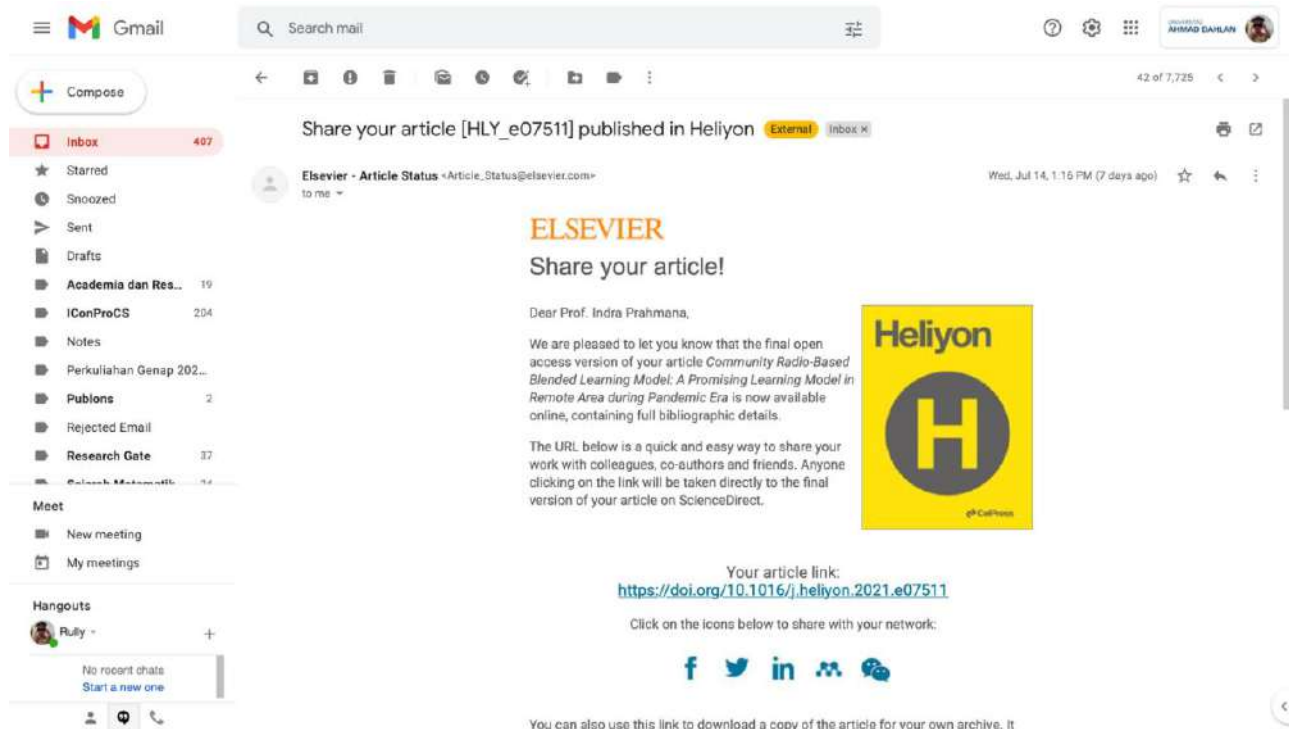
Gmail

Search mail

UNIVERSITAS AHMAD DAHLAN

Compose

Inbox 407
Starred
Snoozed
Sent
Drafts
Academia dan Res... 19
IConProCS 204
Notes
Perkuliahan Genap 202...
Publons 2
Rejected Email
Research Gate 37
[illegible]

Meet
New meeting
My meetings

Hangouts
Rully
No recent chats
Start a new one

42 of 7,725

Share your article [HLY_e07511] published in Heliyon External Inbox ×

Elsevier - Article Status <Article_Status@elsevier.com>
to me

Wed, Jul 14, 1:16 PM (7 days ago)

ELSEVIER
Share your article!

Dear Prof. Indra Prahmana,

We are pleased to let you know that the final open access version of your article *Community Radio-Based Blended Learning Model: A Promising Learning Model in Remote Area during Pandemic Era* is now available online, containing full bibliographic details.

The URL below is a quick and easy way to share your work with colleagues, co-authors and friends. Anyone clicking on the link will be taken directly to the final version of your article on ScienceDirect.

Heliyon
H
CellPress

Your article link:
https://doi.org/10.1016/j.heliyon.2021.e07511

Click on the icons below to share with your network:

You can also use this link to download a copy of the article for your own archive. It